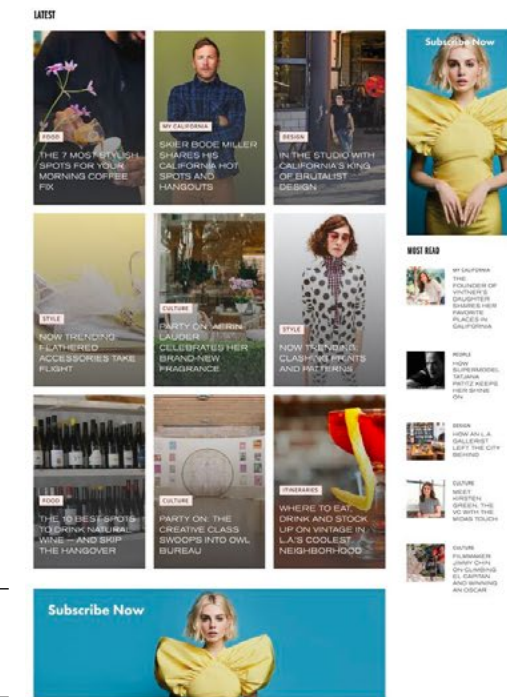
LATEST

FOOD
THE 7 MOST STYLISH SPOTS FOR YOUR MORNING COFFEE FIX

MY CALIFORNIA
SKIER BODE MILLER SHARES HIS CALIFORNIA HOT SPOTS AND HANGOUTS

DESIGN
IN THE STUDIO WITH CALIFORNIA'S KING OF BRUTALIST DESIGN

STYLE
NOW TRENDING: FEATHERED ACCESSORIES TAKE FLIGHT

CULTURE
PARTY ON: AERIN LAUDER CELEBRATES HER BRAND-NEW FRAGRANCE

STYLE
NOW TRENDING: CLASHING PRINTS AND PATTERNS

FOOD
THE 10 BEST SPOTS TO DRINK NATURAL WINE — AND SKIP THE HANGOVER

CULTURE
PARTY ON: THE CREATIVE CLASS SWOOPS INTO OWL BUREAU

ITINERARIES
WHERE TO EAT, DRINK AND STOCK UP ON VINTAGE IN L.A.'S COOLEST NEIGHBORHOOD

Subscribe Now

MOST READ

MY CALIFORNIA
THE FOUNDER OF VINTNER'S DAUGHTER SHARES HER FAVORITE PLACES IN CALIFORNIA

WORLD
HOW SUPERMODEL TATJANA PATITZ KEEPS HER SHINE ON

DESIGN
HOW AN L.A. GALLERIST LEFT THE CITY BEHIND

CULTURE
MEET KIRSTEN GREEN, THE VC WITH THE MIDAS TOUCH

CULTURE
FILMMAKER JIMMY CHIN ON CLIMBING EL CAPITAN AND WINNING AN OSCAR

Subscribe Now